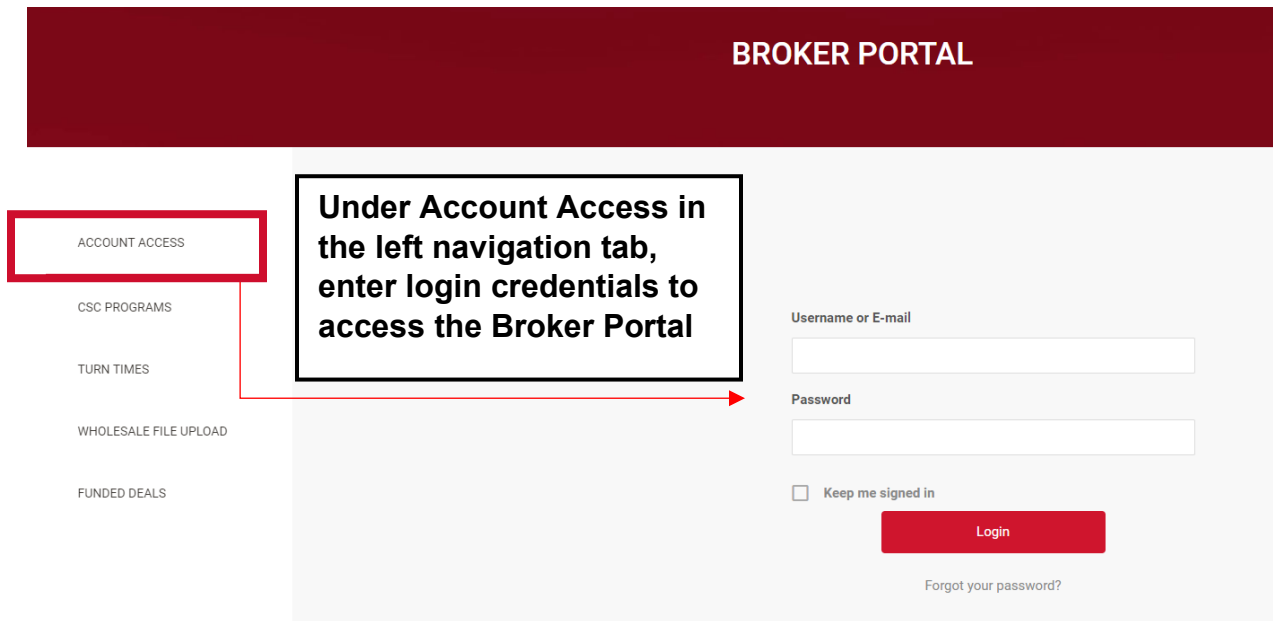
BROKER PORTAL

ACCOUNT ACCESS

CSC PROGRAMS

TURN TIMES

WHOLESALE FILE UPLOAD

FUNDED DEALS

Under Account Access in the left navigation tab, enter login credentials to access the Broker Portal

Username or E-mail

Password

Keep me signed in

Login

Forgot your password?